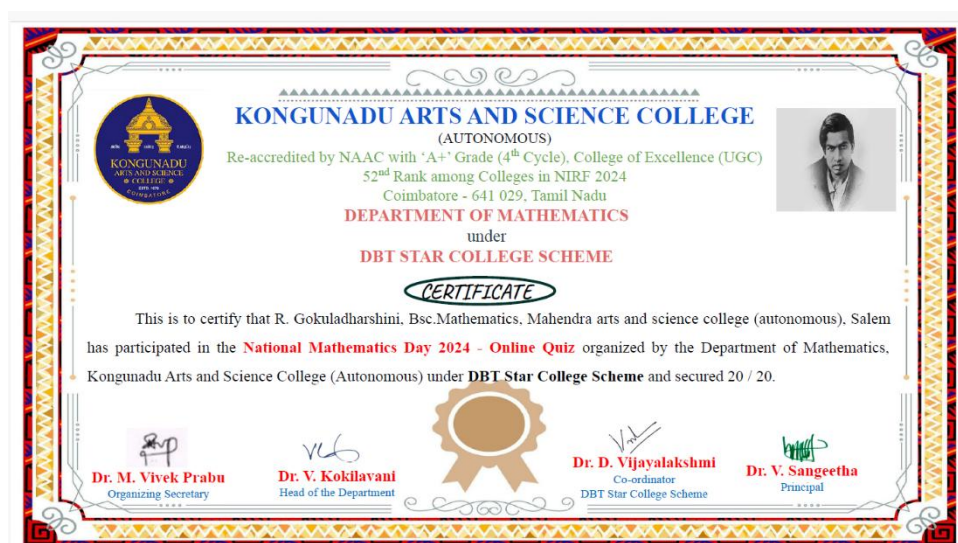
KONGUNADU ARTS AND SCIENCE COLLEGE
(AUTONOMOUS)
Re-accredited by NAAC with 'A+' Grade ($4^{th}$ Cycle), College of Excellence (UGC)
$52^{nd}$ Rank among Colleges in NIRF 2024
Coimbatore - 641 029, Tamil Nadu
DEPARTMENT OF MATHEMATICS
under
DBT STAR COLLEGE SCHEME

KONGUNADU ARTS AND SCIENCE COLLEGE
COIMBATORE

CERTIFICATE

This is to certify that R. Gokuladharshini, Bsc.Mathematics, Mahendra arts and science college (autonomous), Salem has participated in the National Mathematics Day 2024 - Online Quiz organized by the Department of Mathematics, Kongunadu Arts and Science College (Autonomous) under DBT Star College Scheme and secured 20 / 20.

Dr. M. Vivek Prabu
Organizing Secretary

Dr. V. Kokilavani
Head of the Department

Dr. D. Vijayalakshmi
Co-ordinator
DBT Star College Scheme

Dr. V. Sangeetha
Principal